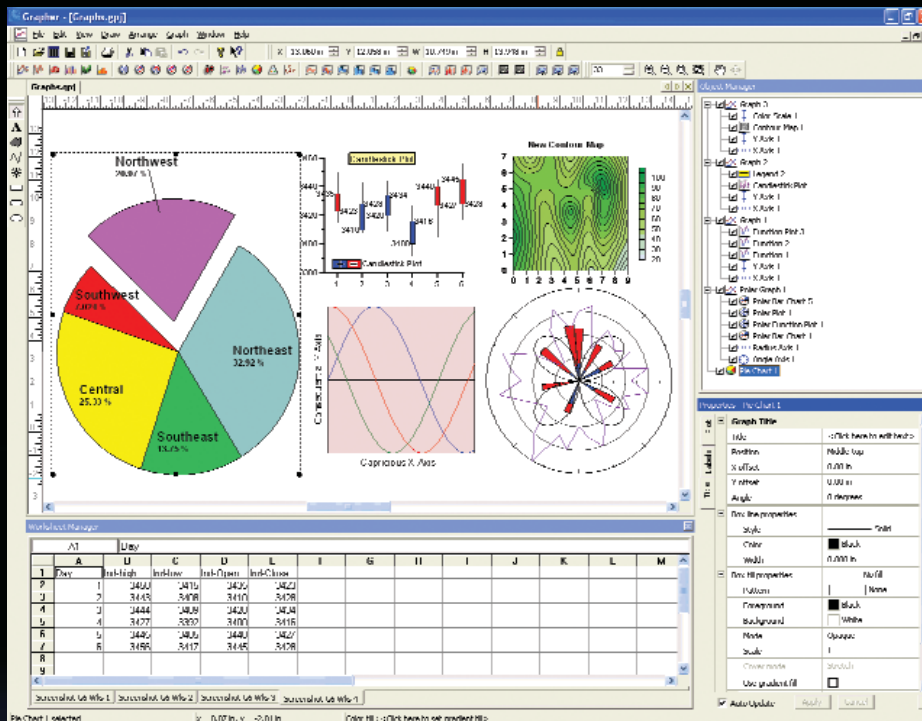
Grapher - [Graphs.grf]

File Edit View Draw Arrange Graph Window Help

Graphs.grf

Object Manager

Northwest
20.67 %

Southwest
7.09 %

Central
25.33 %

Southeast
13.75 %

Northeast
32.92 %

Candlestick Plot

3440
3420
3400

Candlestick Plot

New Contour Map

100
90
80
70
60
50
40
30
20
10

Capricious Y Axis

Capricious X Axis

Graph 3
Color Scale 1
Contour Map 1
Y Axis 1
X Axis 1
Graph 2
Legend 2
Candlestick Plot
Y Axis 1
X Axis 1
Graph 1
Function Plot 3
Function 2
Function 1
Y Axis 1
X Axis 1
Polar Graph 1
Polar Bar Chart 2
Polar Plot 1
Polar Function Plot 1
Polar Bar Chart 1
Radius Axis 1
Angle Axis 1
Pie Chart 1

Properties - Pie Chart 1

Graph Title
Title: <Click here to edit text>
Position: Middle top
X offset: 0.00 in
Y offset: 0.00 in
Angle: 0 degrees
Box line properties
Style: Solid
Color: Black
Width: 0.000 in
Box fill properties: No fill
Pattern: None
Foreground: Black
Background: White
Mode: Opaque
Scale: 1
Use gradient fill

Auto Update Apply Cancel

Worksheet Manager

A1 Day

| | A | B | C | D | E | F | G | H | I | J | K | L | M |
|---|---|---|---|---|---|---|---|---|---|---|---|---|---|
| 1 | Day | Ind-High | Ind-Low | Ind-Open | Ind-Close | | | | | | | | |
| 2 | 1 | 3430 | 3419 | 3420 | 3423 | | | | | | | | |
| 3 | 2 | 3443 | 3408 | 3410 | 3426 | | | | | | | | |
| 4 | 3 | 3444 | 3409 | 3430 | 3434 | | | | | | | | |
| 5 | 4 | 3477 | 3392 | 3400 | 3416 | | | | | | | | |
| 6 | 5 | 3446 | 3405 | 3440 | 3427 | | | | | | | | |
| 7 | 6 | 3456 | 3417 | 3445 | 3428 | | | | | | | | |
| 8 | | | | | | | | | | | | | |
| 9 | | | | | | | | | | | | | |

Screenshot 08 Wks 1 | Screenshot 08 Wks 2 | Screenshot 08 Wks 3 | Screenshot 08 Wks 4

Pie Chart 1 selected | Color fill : <Click here to set gradient fill>